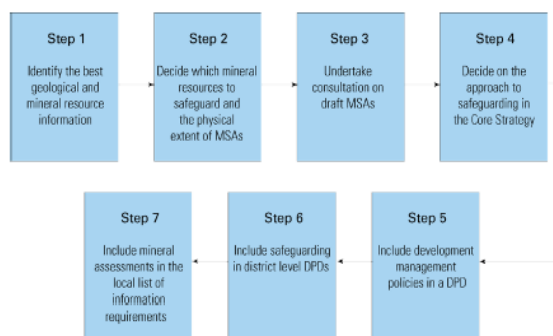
Step 1

Identify the best geological and mineral resource information

Step 2

Decide which mineral resources to safeguard and the physical extent of MSAs

Step 3

Undertake consultation on draft MSAs

Step 4

Decide on the approach to safeguarding in the Core Strategy

Step 5

Include development management policies in a DPD

Step 6

Include safeguarding in district level DPDs

Step 7

Include mineral assessments in the local list of information requirements